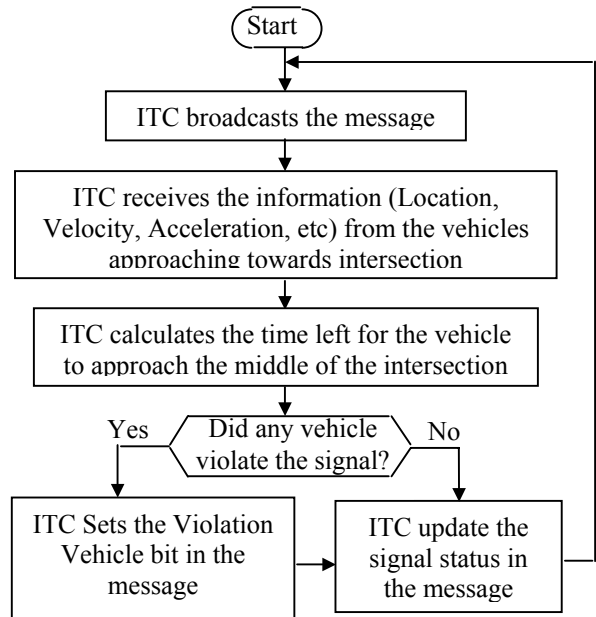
Start

ITC broadcasts the message

ITC receives the information (Location, Velocity, Acceleration, etc) from the vehicles approaching towards intersection

ITC calculates the time left for the vehicle to approach the middle of the intersection

Did any vehicle violate the signal?

Yes

No

ITC Sets the Violation Vehicle bit in the message

ITC update the signal status in the message